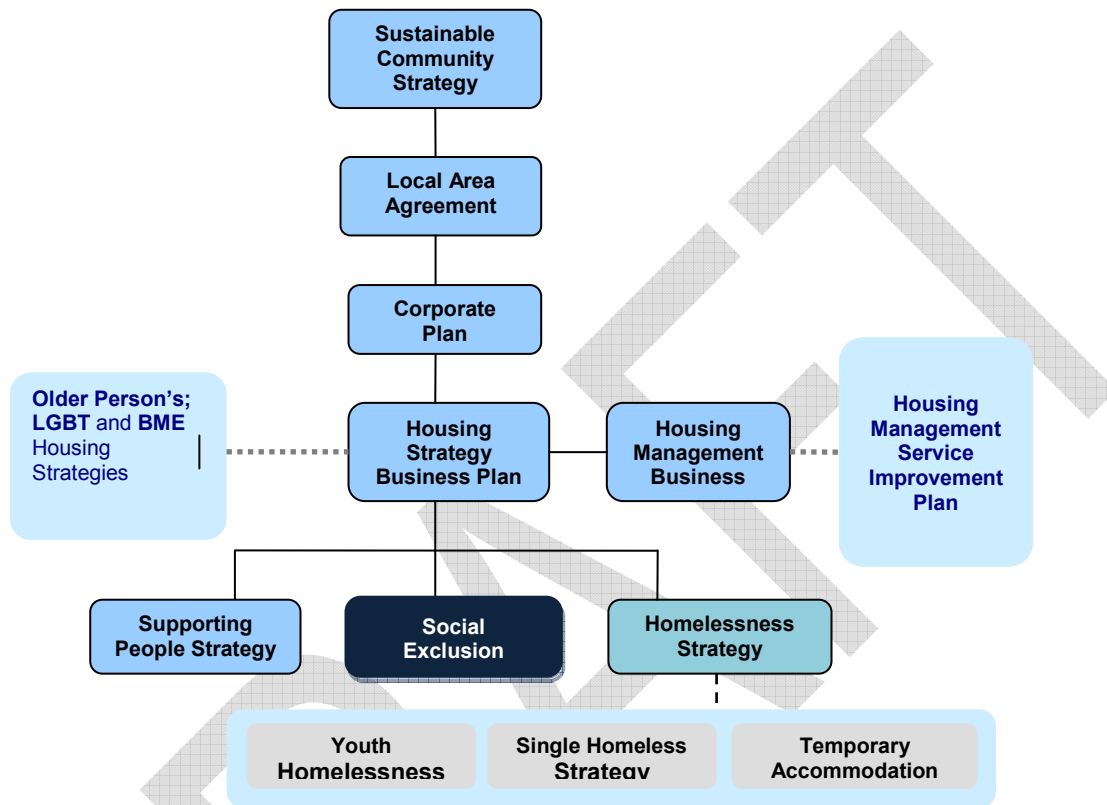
Sustainable Community Strategy

Local Area Agreement

Corporate Plan

Older Person's; LGBT and BME Housing Strategies

Housing Strategy Business Plan

Housing Management Business

Housing Management Service Improvement Plan

Supporting People Strategy

Social Exclusion

Homelessness Strategy

Youth Homelessness

Single Homeless Strategy

Temporary Accommodation

DRAFT